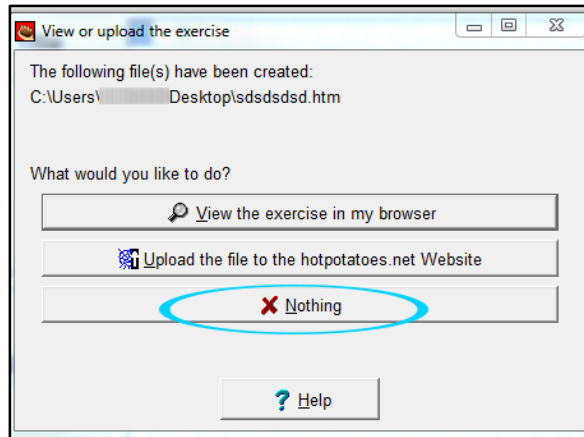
View or upload the exercise

The following file(s) have been created:
C:\Users\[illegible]Desktop\sdsdsdsd.htm

What would you like to do?

View the exercise in my browser

Upload the file to the hotpotatoes.net Website

Nothing

Help